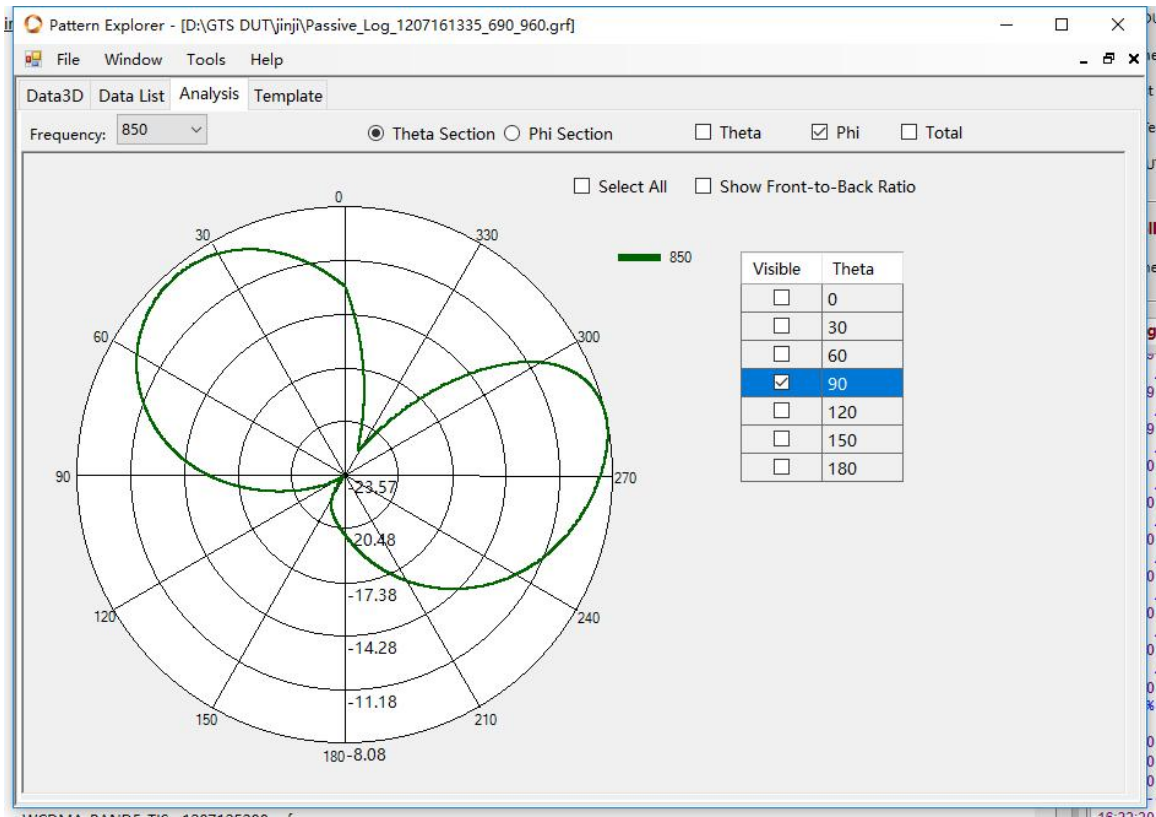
Pattern Explorer - [D:\GTS DUT\jinji\Passive_Log_1207161335_690_960.grf]

File Window Tools Help

Data3D Data List Analysis Template

Frequency: 850

Theta Section Phi Section

Theta Phi Total

Select All Show Front-to-Back Ratio

0
330
30
300
60
90
270
120
240
150
210
180

-23.57
-20.48
-17.38
-14.28
-11.18
-8.08

850

| Visible | Theta |
|---|---|
| ☐ | 0 |
| ☐ | 30 |
| ☐ | 60 |
| ☑ | 90 |
| ☐ | 120 |
| ☐ | 150 |
| ☐ | 180 |